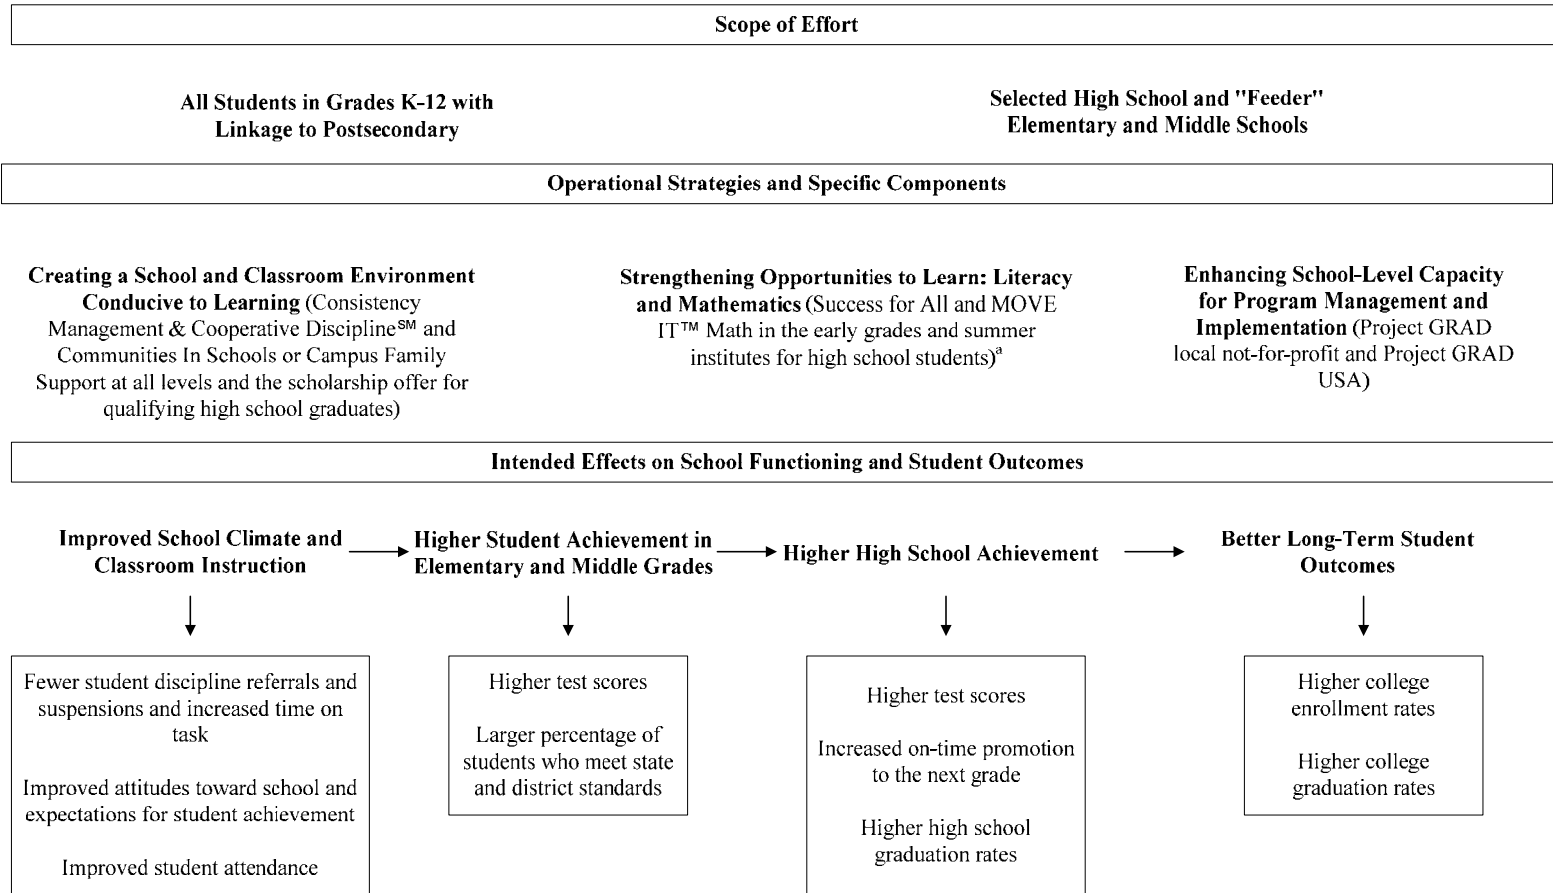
Scope of Effort

All Students in Grades K-12 with Linkage to Postsecondary

Selected High School and "Feeder" Elementary and Middle Schools

Operational Strategies and Specific Components

Creating a School and Classroom Environment Conducive to Learning (Consistency Management & Cooperative Discipline℠ and Communities In Schools or Campus Family Support at all levels and the scholarship offer for qualifying high school graduates)

Strengthening Opportunities to Learn: Literacy and Mathematics (Success for All and MOVE IT™ Math in the early grades and summer institutes for high school students)$^a$

Enhancing School-Level Capacity for Program Management and Implementation (Project GRAD local not-for-profit and Project GRAD USA)

Intended Effects on School Functioning and Student Outcomes

Improved School Climate and Classroom Instruction

Higher Student Achievement in Elementary and Middle Grades

Higher High School Achievement

Better Long-Term Student Outcomes

Fewer student discipline referrals and suspensions and increased time on task

Improved attitudes toward school and expectations for student achievement

Improved student attendance

Higher test scores

Larger percentage of students who meet state and district standards

Higher test scores

Increased on-time promotion to the next grade

Higher high school graduation rates

Higher college enrollment rates

Higher college graduation rates